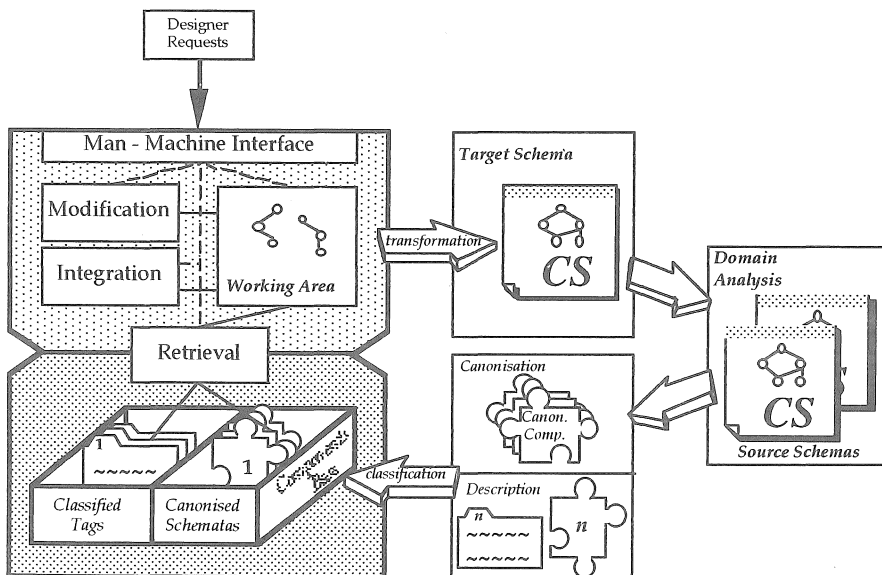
Designer Requests

Man - Machine Interface

Modification

Integration

Working Area

Retrieval

1

~~~~~

1

Components Base

Classified Tags

Canonised Schematas

transformation

Target Schema

CS

Domain Analysis

CS

Source Schemas

Canonisation

Canon. Comp.

classification

Description

n

~~~~~

~~~~~

n